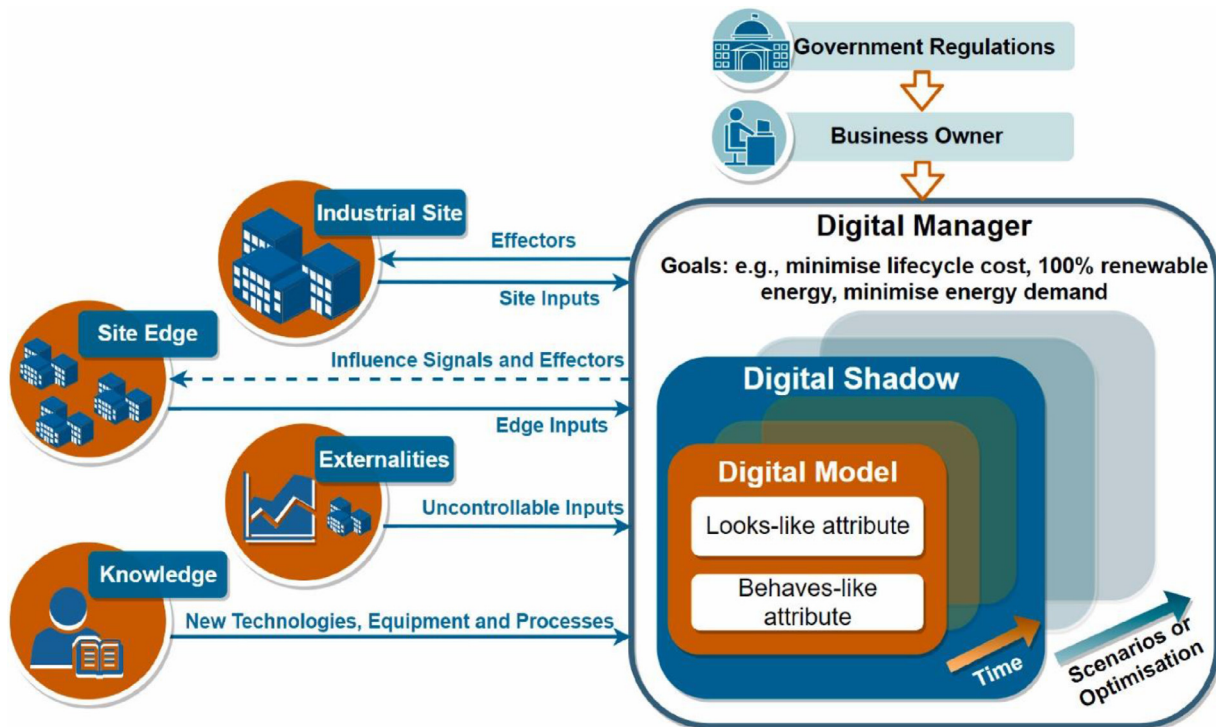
Government Regulations

Business Owner

Industrial Site

Effectors

Site Inputs

Site Edge

Influence Signals and Effectors

Edge Inputs

Externalities

Uncontrollable Inputs

Knowledge

New Technologies, Equipment and Processes

Digital Manager

Goals: e.g., minimise lifecycle cost, 100% renewable energy, minimise energy demand

Digital Shadow

Digital Model

Looks-like attribute

Behaves-like attribute

Time

Scenarios or Optimisation